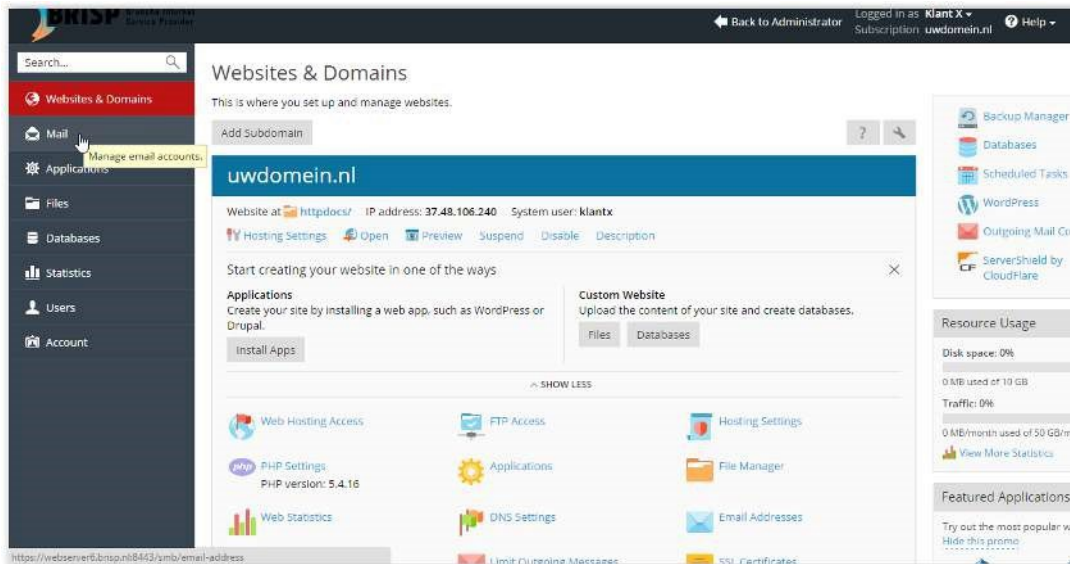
BRISP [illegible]

Back to Administrator Logged in as Klant X Subscription uwdomein.nl Help

Search...

Websites & Domains
Mail
Manage email accounts.
Applications
Files
Databases
Statistics
Users
Account

Websites & Domains

This is where you set up and manage websites.

Add Subdomain

uwdomein.nl

Website at httpdocs/ IP address: 37.48.106.240 System user: klantx

Hosting Settings Open Preview Suspend Disable Description

Start creating your website in one of the ways

Applications
Create your site by installing a web app, such as WordPress or Drupal.
Install Apps

Custom Website
Upload the content of your site and create databases.
Files Databases

SHOW LESS

Web Hosting Access
FTP Access
Hosting Settings
PHP Settings
PHP version: 5.4.16
Applications
File Manager
Web Statistics
DNS Settings
Email Addresses
Limit Outgoing Messages
SSL Certificates

Backup Manager
Databases
Scheduled Tasks
WordPress
Outgoing Mail Co
ServerShield by CloudFlare

Resource Usage
Disk space: 0%
0 MB used of 10 GB
Traffic: 0%
0 MB/month used of 50 GB/m
View More Statistics

Featured Applications
Try out the most popular w
Hide this promo

https://webserver6.brisp.nl:8443/smb/email-address